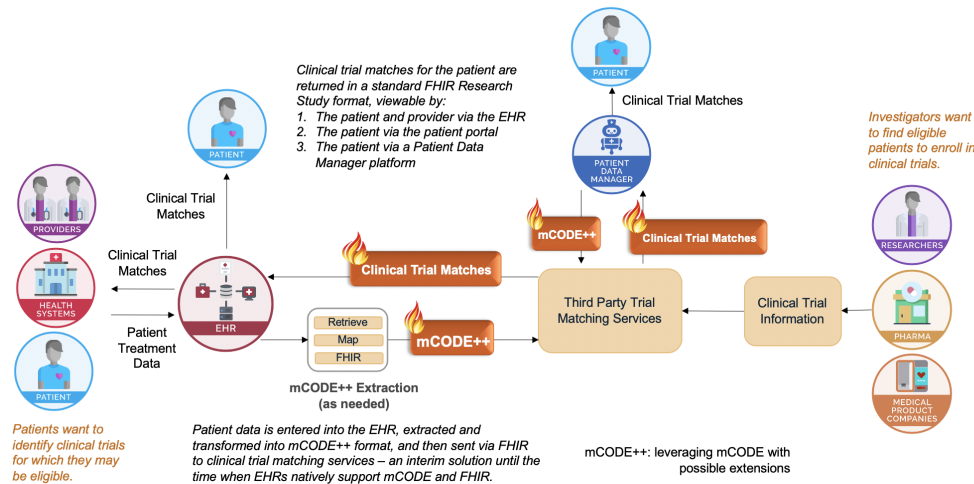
Clinical trial matches for the patient are returned in a standard FHIR Research Study format, viewable by:
1. The patient and provider via the EHR
2. The patient via the patient portal
3. The patient via a Patient Data Manager platform

PATIENT

Clinical Trial Matches

PATIENT DATA MANAGER

Investigators want to find eligible patients to enroll in clinical trials.

PATIENT

Clinical Trial Matches

PROVIDERS

Clinical Trial Matches

HEALTH SYSTEMS

Patient Treatment Data

PATIENT

EHR

Clinical Trial Matches

mCODE++

Clinical Trial Matches

RESEARCHERS

Retrieve
Map
FHIR

mCODE++

Third Party Trial Matching Services

Clinical Trial Information

PHARMA

MEDICAL PRODUCT COMPANIES

mCODE++ Extraction (as needed)

Patients want to identify clinical trials for which they may be eligible.

Patient data is entered into the EHR, extracted and transformed into mCODE++ format, and then sent via FHIR to clinical trial matching services – an interim solution until the time when EHRs natively support mCODE and FHIR.

mCODE++: leveraging mCODE with possible extensions